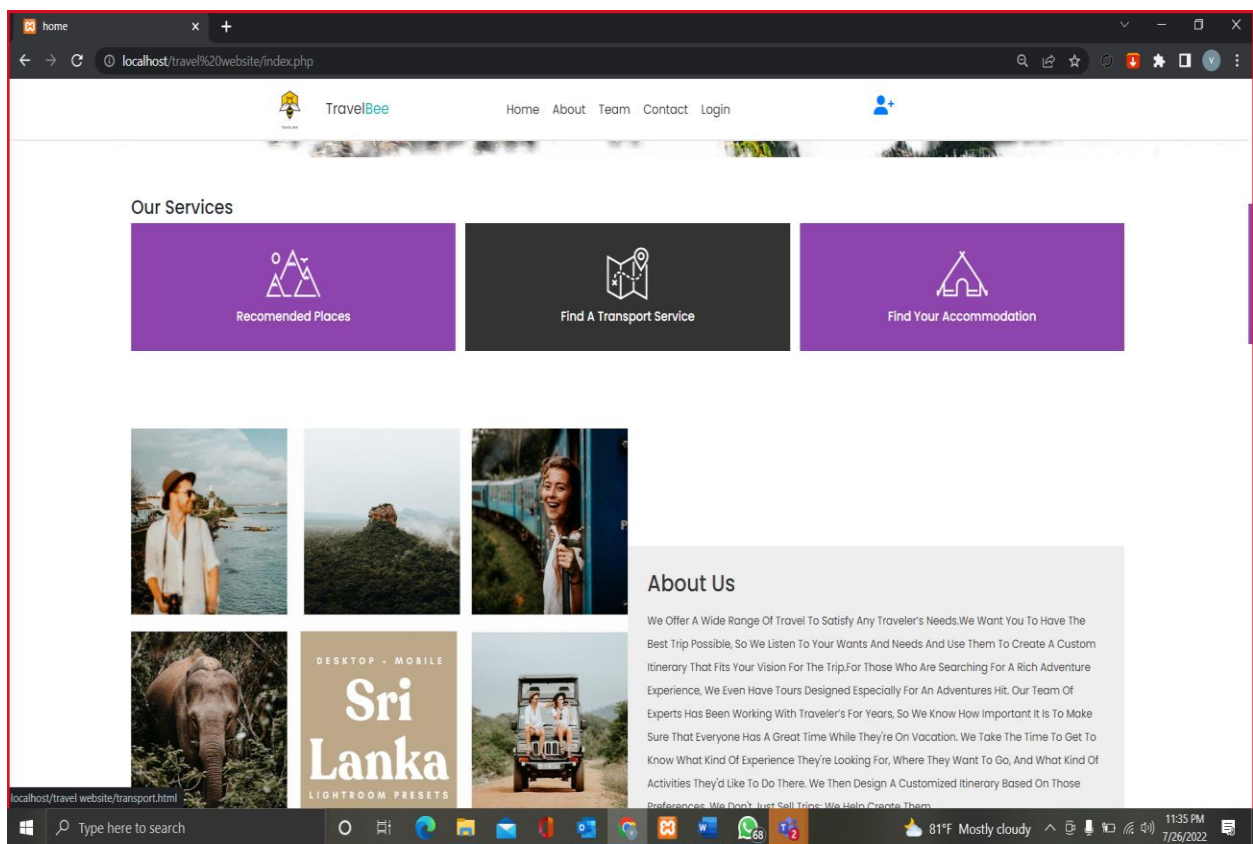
home

localhost/travel%20website/index.php

TravelBee

Home About Team Contact Login

Our Services

Recomended Places

Find A Transport Service

Find Your Accommodation

DESKTOP + MOBILE

Sri Lanka

LIGHTROOM PRESETS

About Us

We Offer A Wide Range Of Travel To Satisfy Any Traveler's Needs.We Want You To Have The Best Trip Possible, So We Listen To Your Wants And Needs And Use Them To Create A Custom Itinerary That Fits Your Vision For The Trip.For Those Who Are Searching For A Rich Adventure Experience, We Even Have Tours Designed Especially For An Adventures Hit. Our Team Of Experts Has Been Working With Traveler's For Years, So We Know How Important It Is To Make Sure That Everyone Has A Great Time While They're On Vacation. We Take The Time To Get To Know What Kind Of Experience They're Looking For, Where They Want To Go, And What Kind Of Activities They'd Like To Do There. We Then Design A Customized Itinerary Based On Those Preferences. We Don't Just Sell Trips; We Help Create Them.

localhost/travel website/transport.html

Type here to search

81°F Mostly cloudy

11:35 PM
7/26/2022